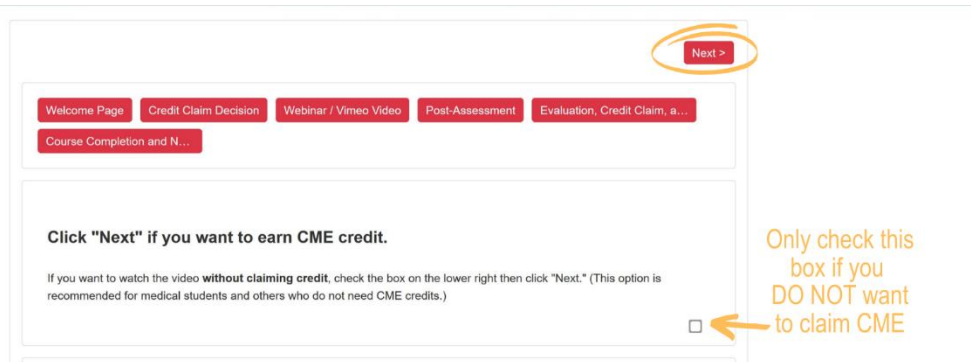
Next >

Welcome Page | Credit Claim Decision | Webinar / Vimeo Video | Post-Assessment | Evaluation, Credit Claim, a...

Course Completion and N...

Click "Next" if you want to earn CME credit.

If you want to watch the video **without claiming credit**, check the box on the lower right then click "Next." (This option is recommended for medical students and others who do not need CME credits.)

Only check this box if you DO NOT want to claim CME